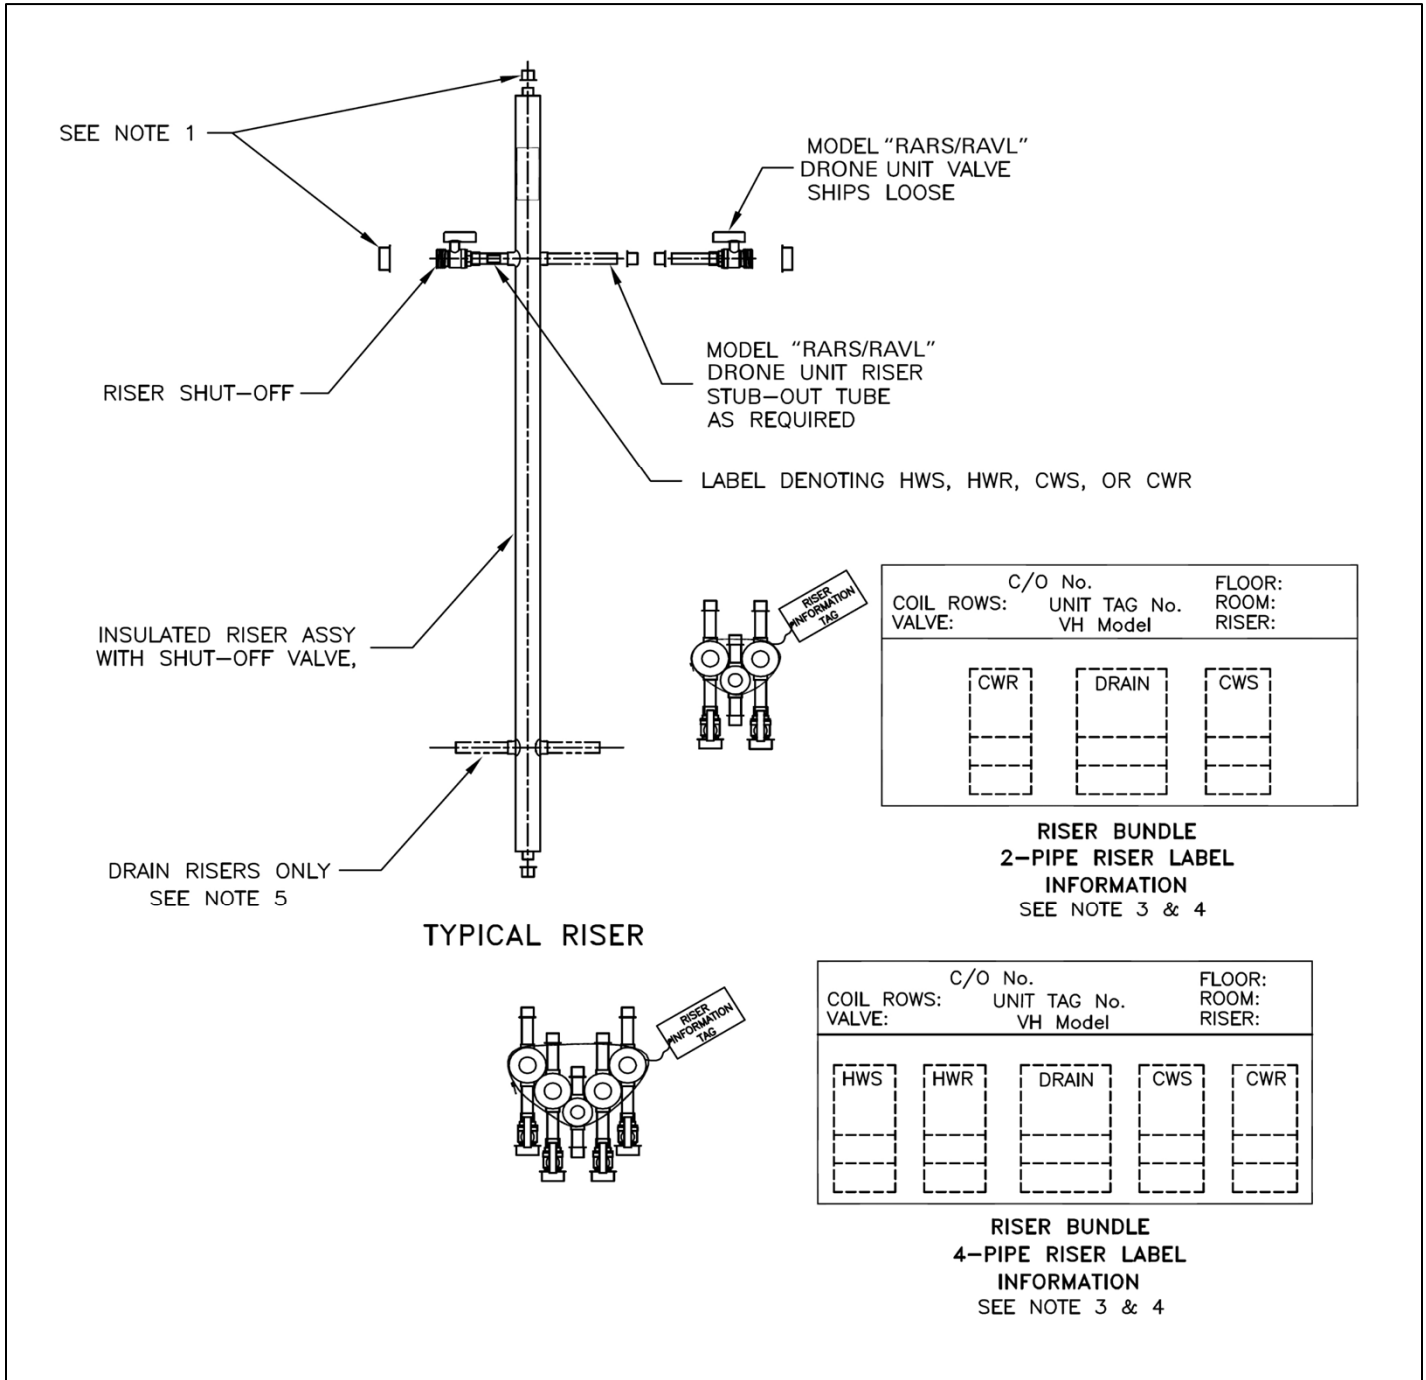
SEE NOTE 1

MODEL "RARS/RAVL" DRONE UNIT VALVE SHIPS LOOSE

RISER SHUT–OFF

MODEL "RARS/RAVL" DRONE UNIT RISER STUB–OUT TUBE AS REQUIRED

LABEL DENOTING HWS, HWR, CWS, OR CWR

INSULATED RISER ASSY WITH SHUT–OFF VALVE,

DRAIN RISERS ONLY SEE NOTE 5

TYPICAL RISER

RISER INFORMATION TAG

C/O No.
COIL ROWS:
VALVE:
UNIT TAG No.
VH Model
FLOOR:
ROOM:
RISER:

CWR
DRAIN
CWS

RISER BUNDLE
2–PIPE RISER LABEL
INFORMATION
SEE NOTE 3 & 4

RISER INFORMATION TAG

C/O No.
COIL ROWS:
VALVE:
UNIT TAG No.
VH Model
FLOOR:
ROOM:
RISER:

HWS
HWR
DRAIN
CWS
CWR

RISER BUNDLE
4–PIPE RISER LABEL
INFORMATION
SEE NOTE 3 & 4